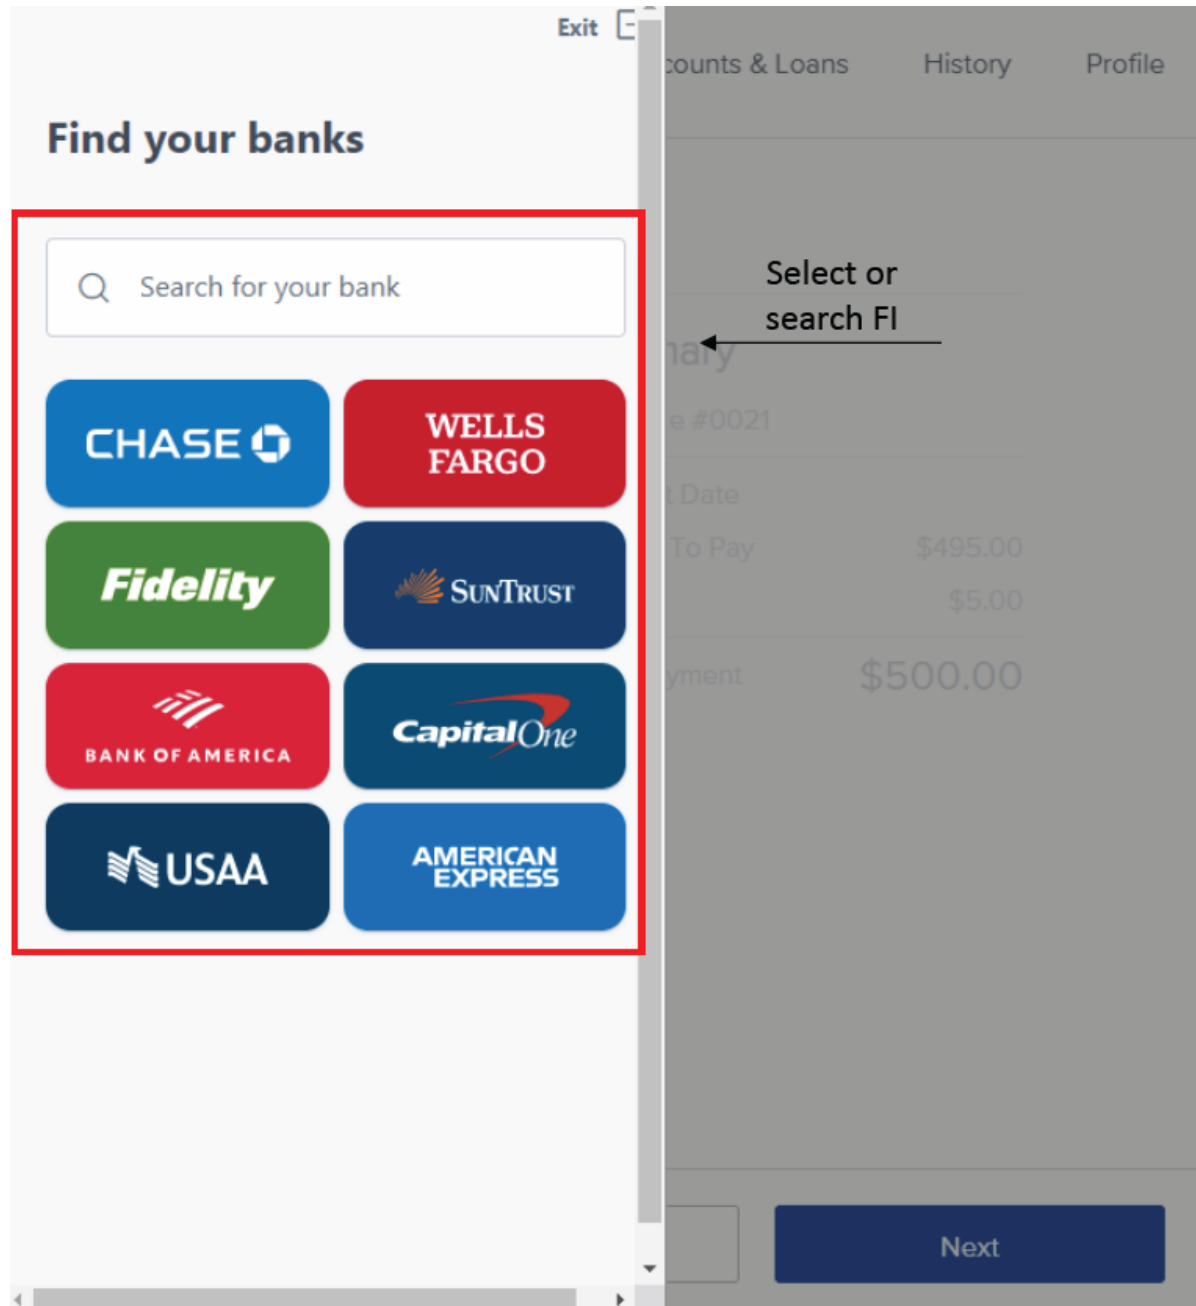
Exit

Find your banks

Search for your bank

CHASE

WELLS FARGO

Fidelity

SunTrust

BANK OF AMERICA

Capital One

USAA

AMERICAN EXPRESS

counts & Loans History Profile

Select or search FI

nary

e #0021

t Date

To Pay $495.00

$5.00

yment $500.00

Next